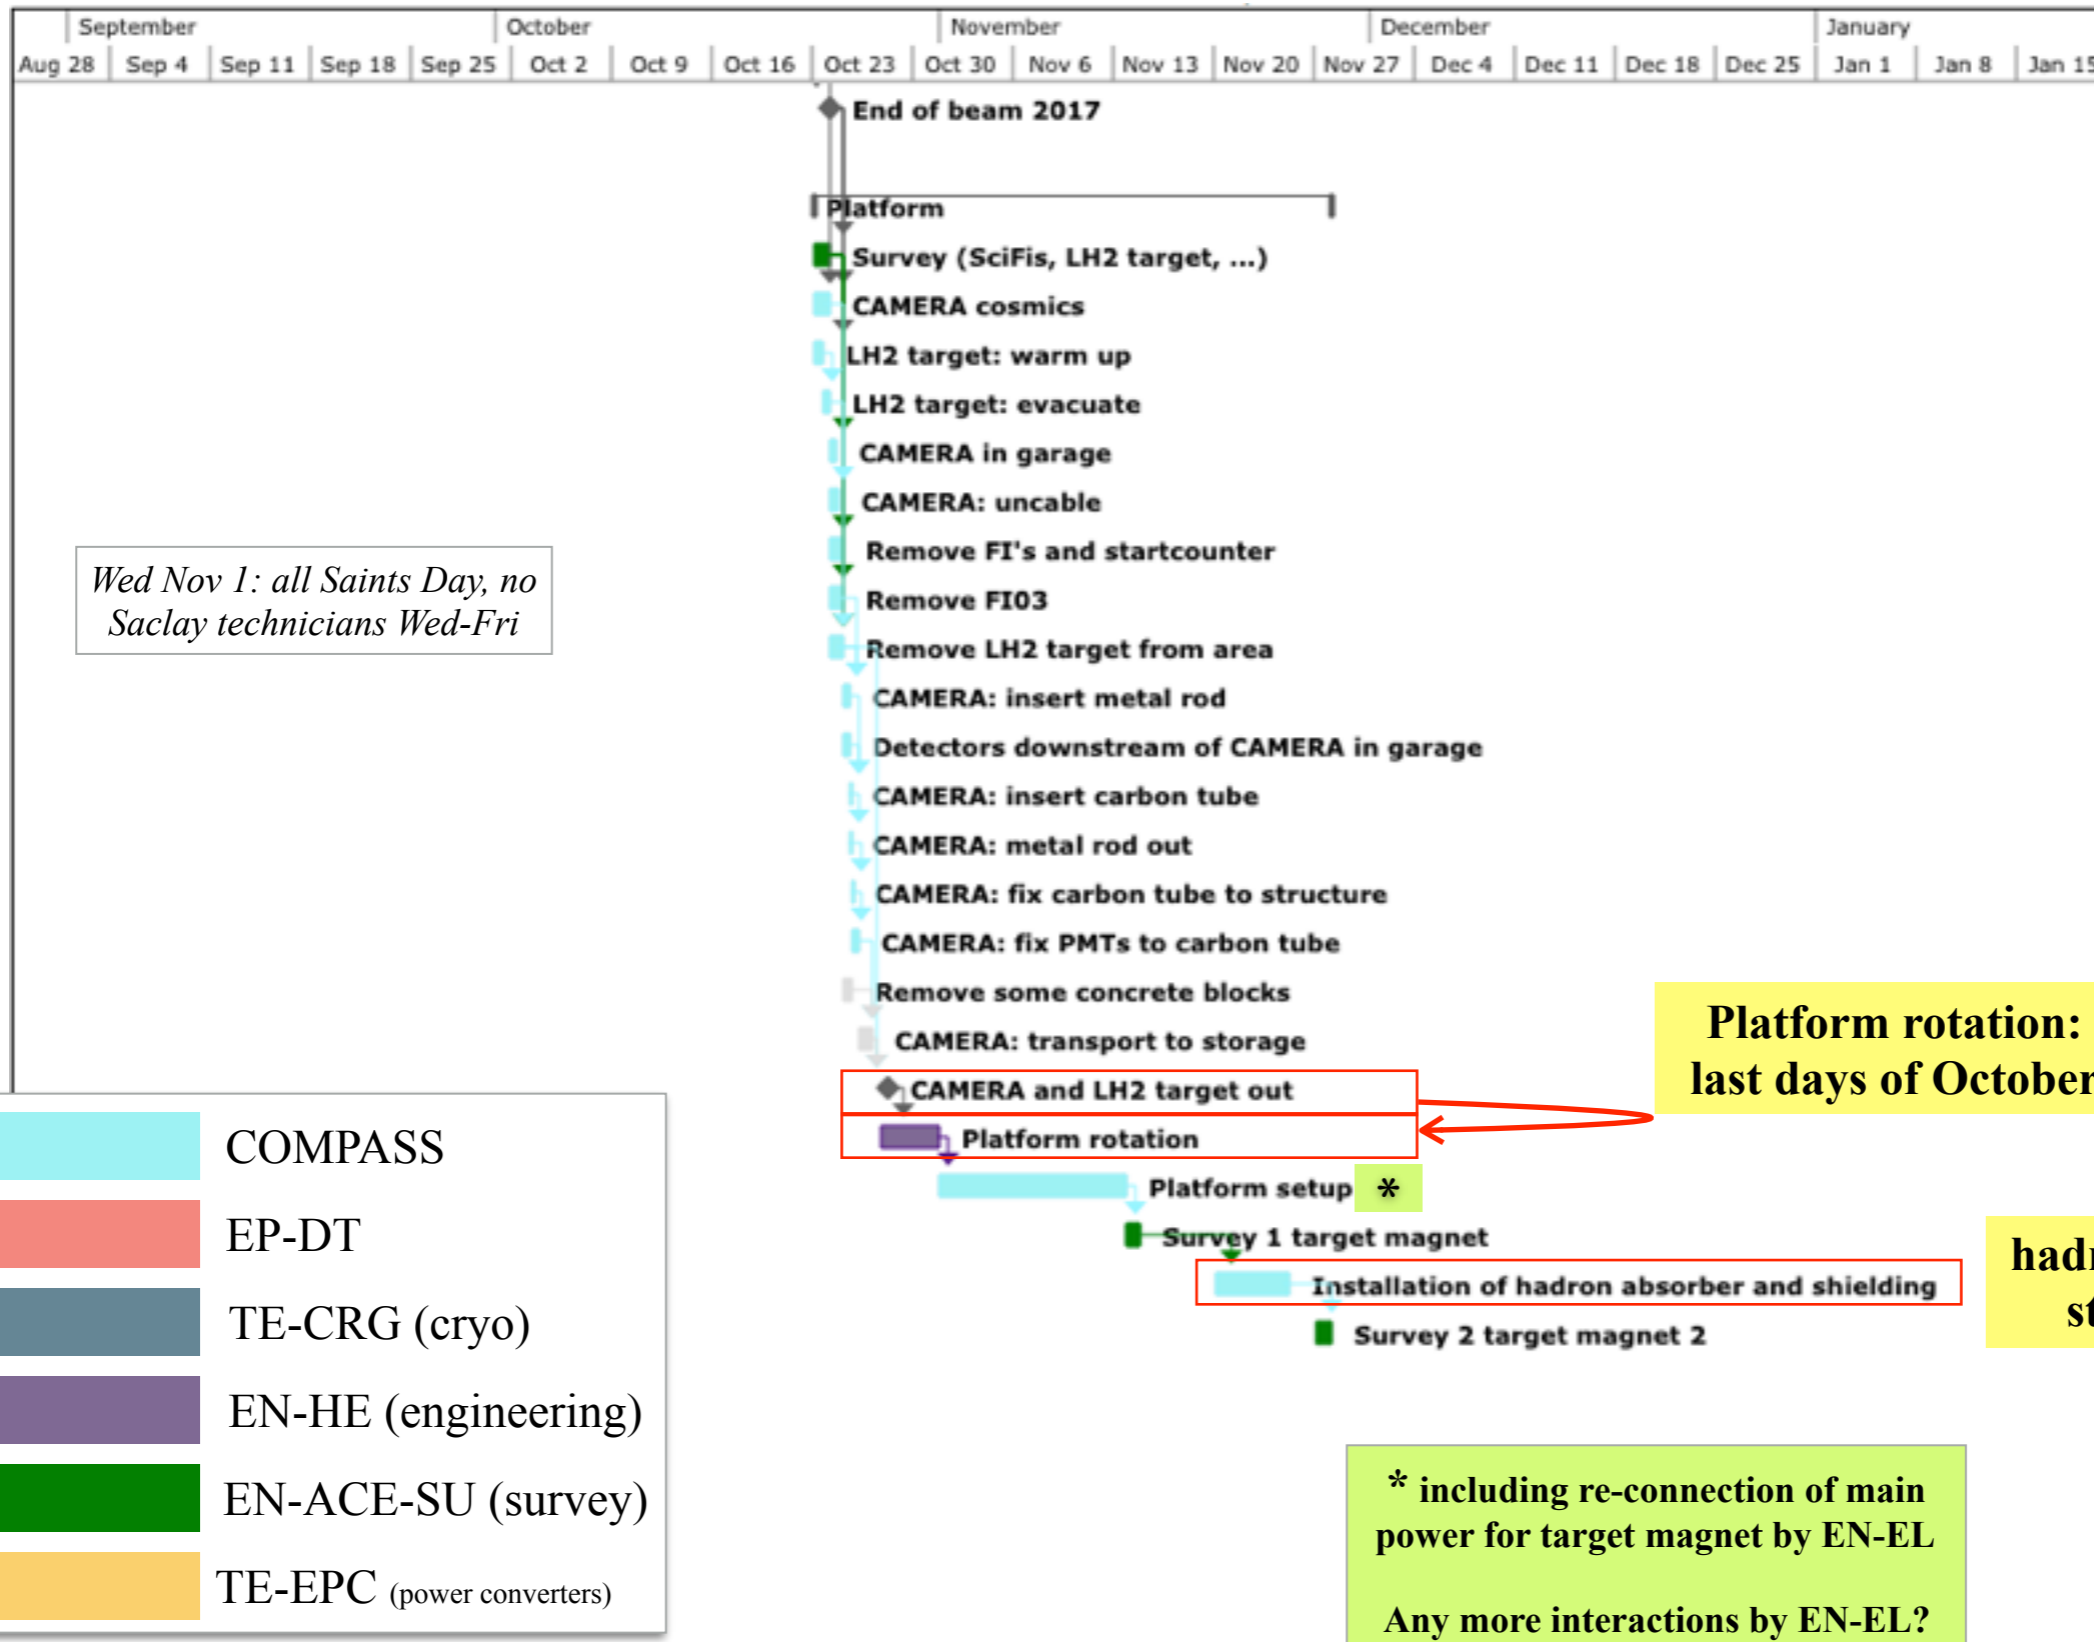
| September | | | | | October | | | | November | | | | December | | | | January | | |
|---|---|---|---|---|---|---|---|---|---|---|---|---|---|---|---|---|---|---|---|
| Aug 28 | Sep 4 | Sep 11 | Sep 18 | Sep 25 | Oct 2 | Oct 9 | Oct 16 | Oct 23 | Oct 30 | Nov 6 | Nov 13 | Nov 20 | Nov 27 | Dec 4 | Dec 11 | Dec 18 | Dec 25 | Jan 1 | Jan 8 | Jan 15 |

End of beam 2017

Platform

Survey (SciFis, LH2 target, ...)

CAMERA cosmics

LH2 target: warm up

LH2 target: evacuate

CAMERA in garage

CAMERA: uncable

Remove FI's and startcounter

Remove FI03

Remove LH2 target from area

CAMERA: insert metal rod

Detectors downstream of CAMERA in garage

CAMERA: insert carbon tube

CAMERA: metal rod out

CAMERA: fix carbon tube to structure

CAMERA: fix PMTs to carbon tube

Remove some concrete blocks

CAMERA: transport to storage

CAMERA and LH2 target out

Platform rotation

Platform setup *

Survey 1 target magnet

Installation of hadron absorber and shielding

Survey 2 target magnet 2

Wed Nov 1: all Saints Day, no Saclay technicians Wed-Fri

Platform rotation: last days of Octobe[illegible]

hadr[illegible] st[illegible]

COMPASS

EP-DT

TE-CRG (cryo)

EN-HE (engineering)

EN-ACE-SU (survey)

TE-EPC (power converters)

* including re-connection of main power for target magnet by EN-EL

Any more interactions by EN-EL?